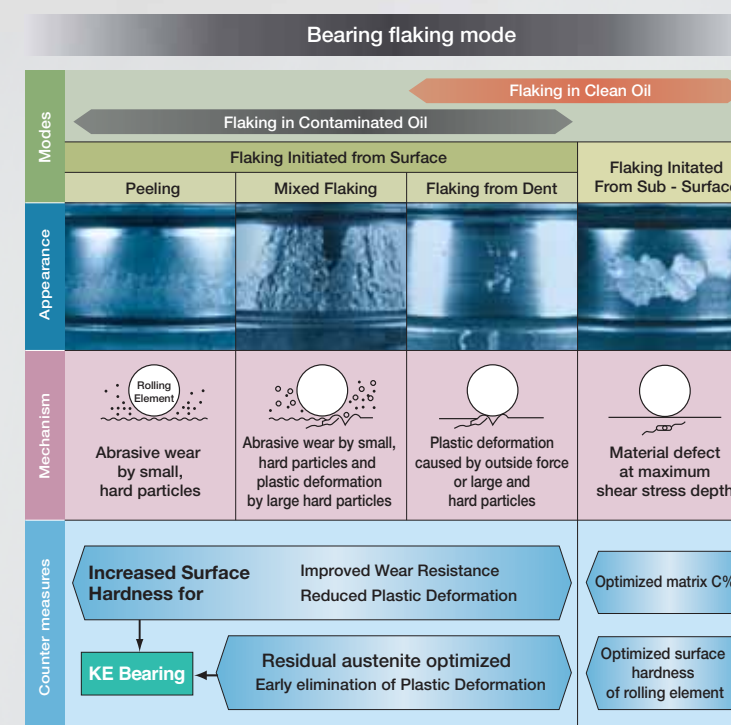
Bearing flaking mode

Modes

Flaking in Clean Oil

Flaking in Contaminated Oil

Flaking Initiated from Surface

Flaking Initated From Sub - Surfac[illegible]

| Peeling | Mixed Flaking | Flaking from Dent |
|---|---|---|

Appearance

Mechanism

Rolling Element

Abrasive wear by small, hard particles

Abrasive wear by small, hard particles and plastic deformation by large hard particles

Plastic deformation caused by outside force or large and hard particles

Material defect at maximum shear stress depth

Counter measures

Increased Surface Hardness for

Improved Wear Resistance
Reduced Plastic Deformation

Optimized matrix C%

KE Bearing

Residual austenite optimized
Early elimination of Plastic Deformation

Optimized surface hardness of rolling element